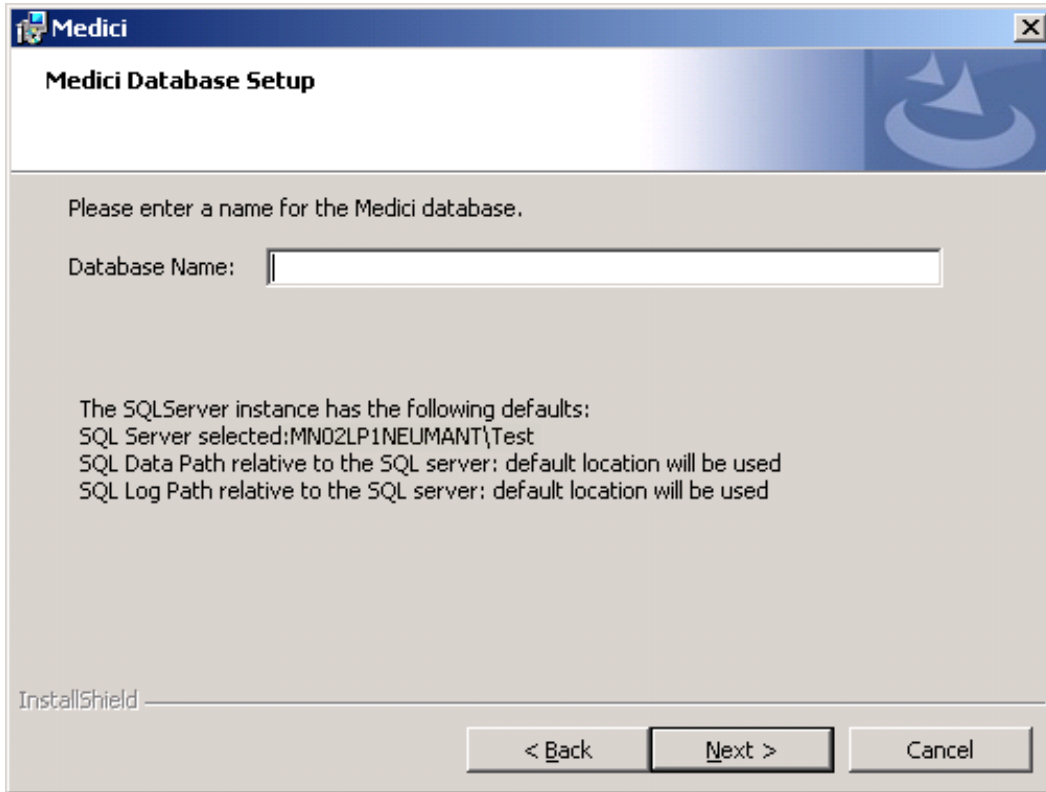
Medici

Medici Database Setup

Please enter a name for the Medici database.

Database Name:

The SQLServer instance has the following defaults:
SQL Server selected:MN02LP1NEUMANT\Test
SQL Data Path relative to the SQL server: default location will be used
SQL Log Path relative to the SQL server: default location will be used

InstallShield

< Back
Next >
Cancel